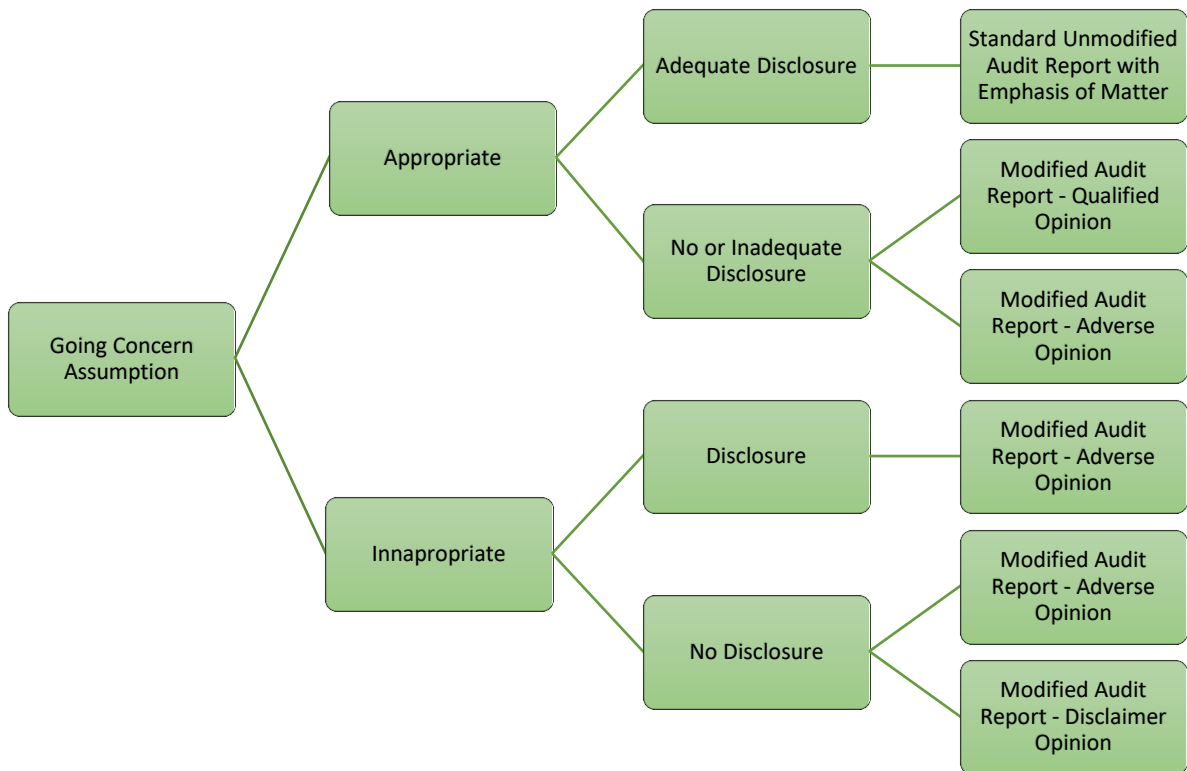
Going Concern Assumption

Appropriate

Adequate Disclosure

Standard Unmodified Audit Report with Emphasis of Matter

No or Inadequate Disclosure

Modified Audit Report - Qualified Opinion

Modified Audit Report - Adverse Opinion

Innapropriate

Disclosure

Modified Audit Report - Adverse Opinion

No Disclosure

Modified Audit Report - Adverse Opinion

Modified Audit Report - Disclaimer Opinion